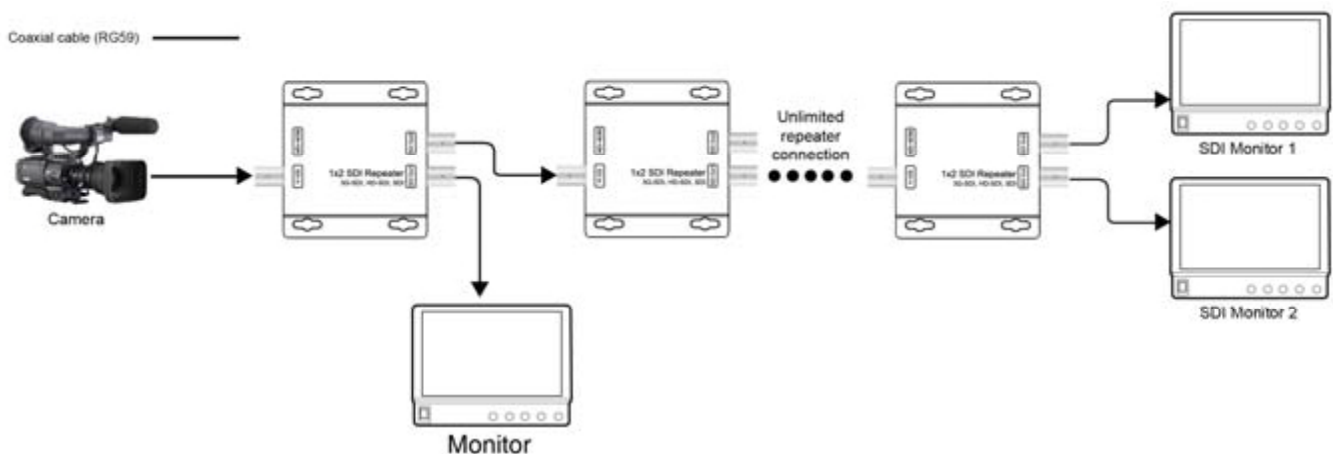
Coaxial cable (RG59)

Camera

1x2 SDI Repeater
3G-SDI, HD-SDI, SDI

1x2 SDI Repeater
3G-SDI, HD-SDI, SDI

Unlimited repeater connection

1x2 SDI Repeater
3G-SDI, HD-SDI, SDI

SDI Monitor 1

SDI Monitor 2

Monitor